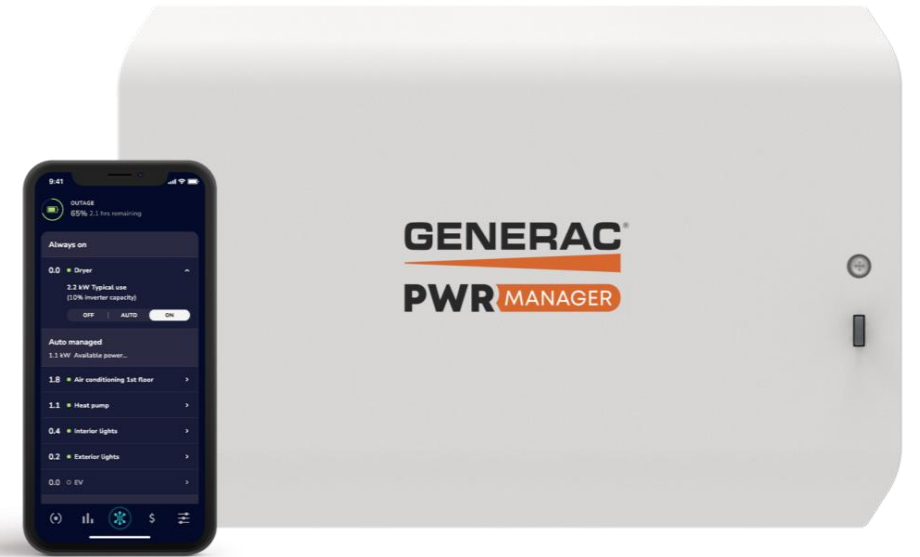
9:41

OUTAGE
65% 2.1 hrs remaining

Always on

0.0 Dryer

2.2 kW Typical use
(10% inverter capacity)

OFF AUTO ON

Auto managed
1.1 kW Available power...

1.8 Air conditioning 1st floor

1.1 Heat pump

0.4 Interior lights

0.2 Exterior lights

0.0 EV

$

GENERAC®
PWR MANAGER